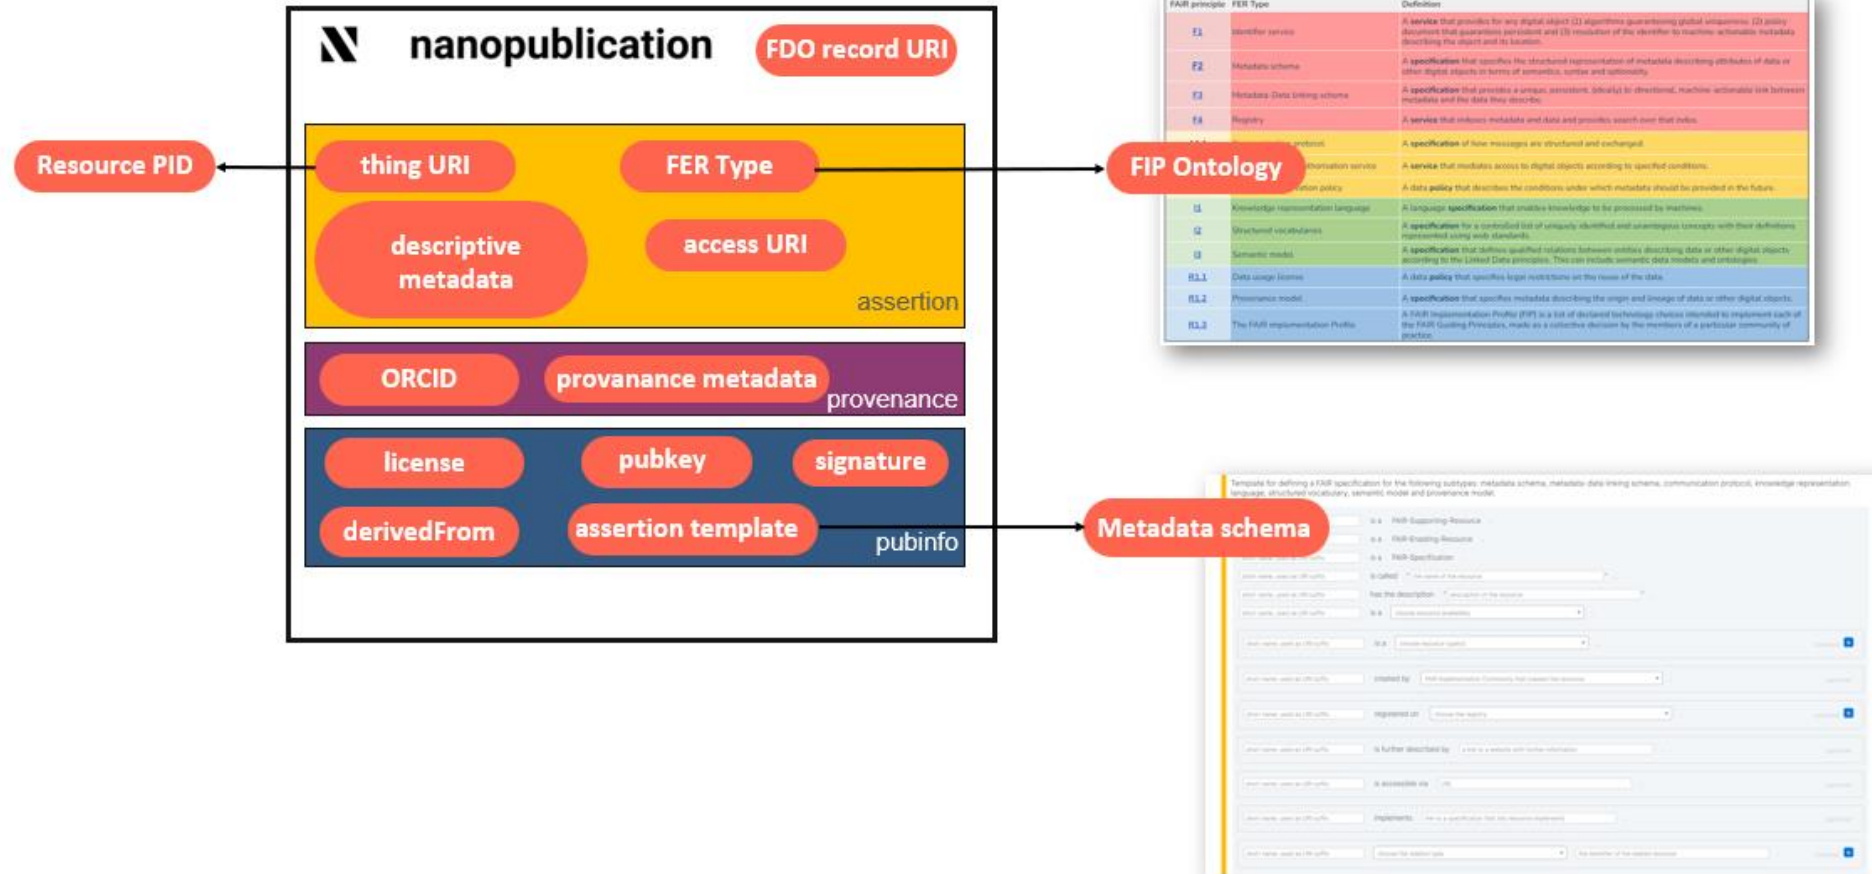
nanopublication

FDO record URI

Resource PID

thing URI

FER Type

FIP Ontology

descriptive metadata

access URI

assertion

ORCID

provanance metadata

provenance

license

pubkey

signature

derivedFrom

assertion template

pubinfo

Metadata schema

| FAIR principle | FER Type | Definition |
|---|---|---|
| F1 | Identifier service | A service that provides for any digital object (1) algorithms guaranteeing global uniqueness, (2) policy document that guarantees persistent and (3) resolution of the identifier to machine-actionable metadata describing the object and its location. |
| F2 | Metadata schema | A specification that specifies the structured representation of metadata describing attributes of data or other digital objects in terms of semantics, syntax and cardinality. |
| F3 | Metadata-Data linking schema | A specification that provides a unique, persistent, (ideally) bi-directional, machine-actionable link between metadata and the data they describe. |
| F4 | Registry | A service that indexes metadata and data and provides search over that index. |
| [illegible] | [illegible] protocol | A specification of how messages are structured and exchanged. |
| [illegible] | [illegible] authorisation service | A service that mediates access to digital objects according to specified conditions. |
| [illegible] | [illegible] retention policy | A data policy that describes the conditions under which metadata should be provided in the future. |
| I1 | Knowledge representation language | A language specification that enables knowledge to be processed by machines. |
| I2 | Structured vocabularies | A specification for a controlled list of uniquely identified and unambiguous concepts with their definitions represented using web standards. |
| I3 | Semantic model | A specification that defines qualified relations between entities describing data or other digital objects according to the Linked Data principles. This can include semantic data models and ontologies. |
| R1.1 | Data usage license | A data policy that specifies legal restrictions on the reuse of the data. |
| R1.2 | Provenance model | A specification that specifies metadata describing the origin and lineage of data or other digital objects. |
| R1.3 | The FAIR implementation Profile | A FAIR Implementation Profile (FIP) is a list of declared technology choices intended to implement each of the FAIR Guiding Principles, made as a collective decision by the members of a particular community of practice. |

Template for defining a FAIR specification for the following subtypes: metadata schema, metadata data linking schema, communication protocol, knowledge representation language, structured vocabulary, semantic model and provenance model.

is a FAIR Supporting Resource
is a FAIR Enabling Resource
is a FAIR Specification
is called
has the description
is a
is a
created by
registered at
is further described by
is accessible via
implements